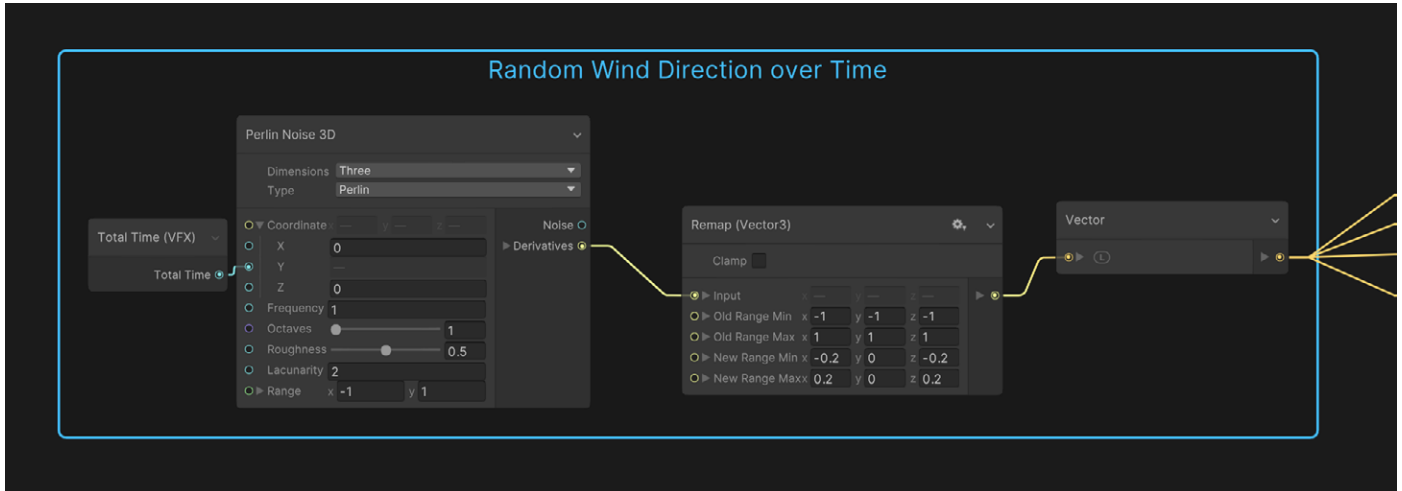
Random Wind Direction over Time

Total Time (VFX)
Total Time

Perlin Noise 3D
Dimensions Three
Type Perlin
Coordinate x — y — z —
X 0
Y —
Z 0
Frequency 1
Octaves 1
Roughness 0.5
Lacunarity 2
Range x -1 y 1
Noise
Derivatives

Remap (Vector3)
Clamp
Input x — y — z —
Old Range Min x -1 y -1 z -1
Old Range Max x 1 y 1 z 1
New Range Min x -0.2 y 0 z -0.2
New Range Max x 0.2 y 0 z 0.2

Vector
L